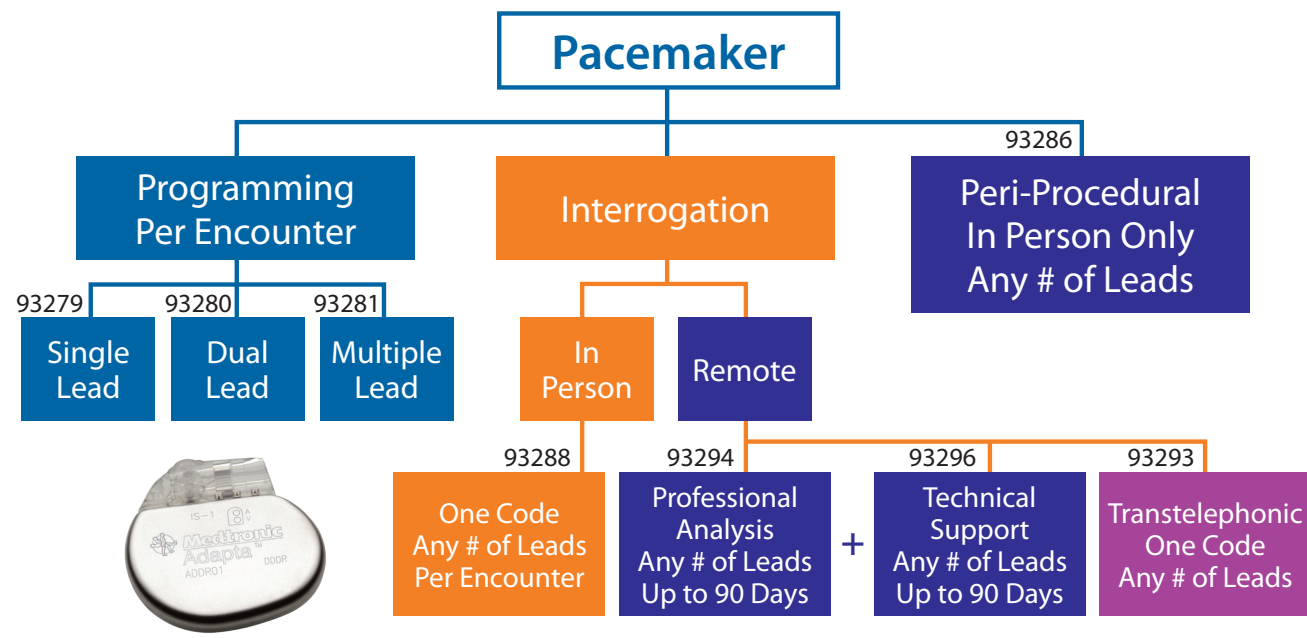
Pacemaker

Programming Per Encounter

93279
Single Lead

93280
Dual Lead

93281
Multiple Lead

Interrogation

In Person

93288
One Code Any # of Leads Per Encounter

Remote

93294
Professional Analysis Any # of Leads Up to 90 Days

+

93296
Technical Support Any # of Leads Up to 90 Days

93293
Transtelephonic One Code Any # of Leads

93286
Peri-Procedural In Person Only Any # of Leads

IS-1
Medtronic
Adapta
ADDR01
DDDR